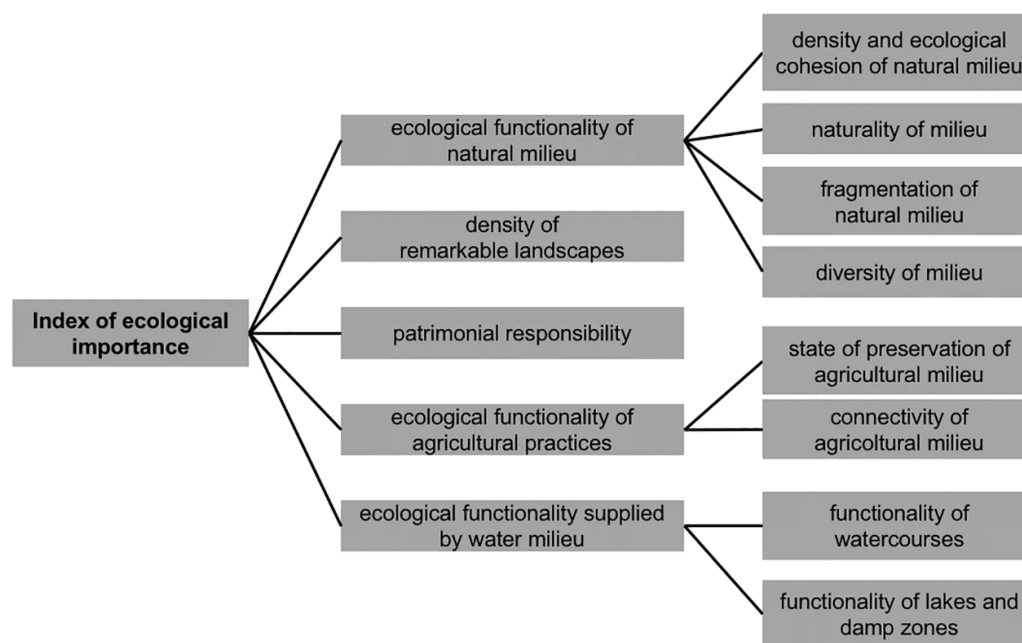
Index of ecological importance

ecological functionality of natural milieu

density of remarkable landscapes

patrimonial responsibility

ecological functionality of agricultural practices

ecological functionality supplied by water milieu

density and ecological cohesion of natural milieu

naturality of milieu

fragmentation of natural milieu

diversity of milieu

state of preservation of agricultural milieu

connectivity of agricoltural milieu

functionality of watercourses

functionality of lakes and damp zones